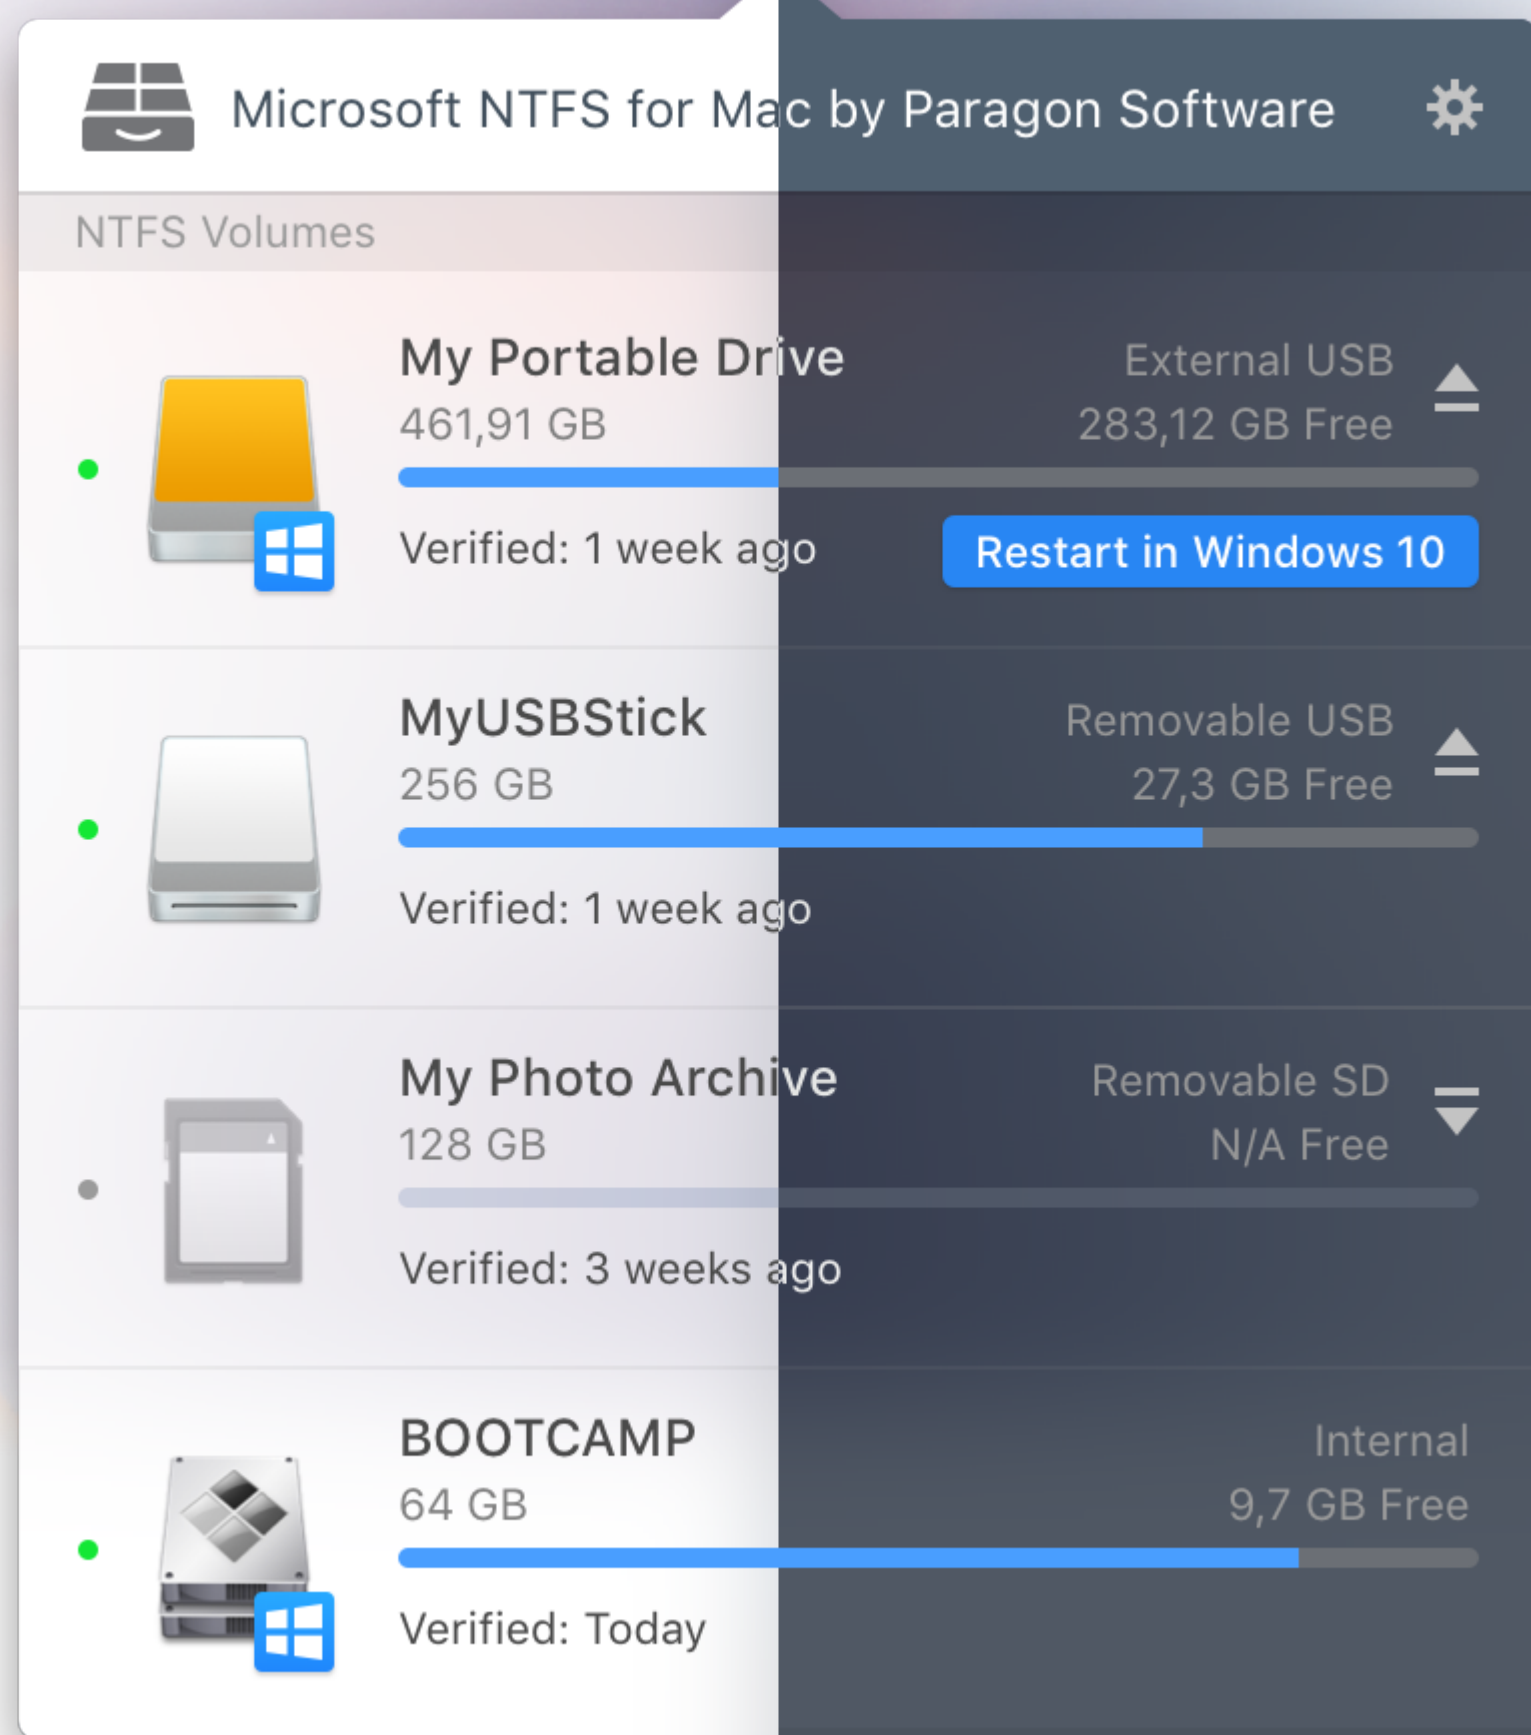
Microsoft NTFS for Mac by Paragon Software

NTFS Volumes

My Portable Drive
461,91 GB
External USB
283,12 GB Free
Verified: 1 week ago
Restart in Windows 10

MyUSBStick
256 GB
Removable USB
27,3 GB Free
Verified: 1 week ago

My Photo Archive
128 GB
Removable SD
N/A Free
Verified: 3 weeks ago

BOOTCAMP
64 GB
Internal
9,7 GB Free
Verified: Today